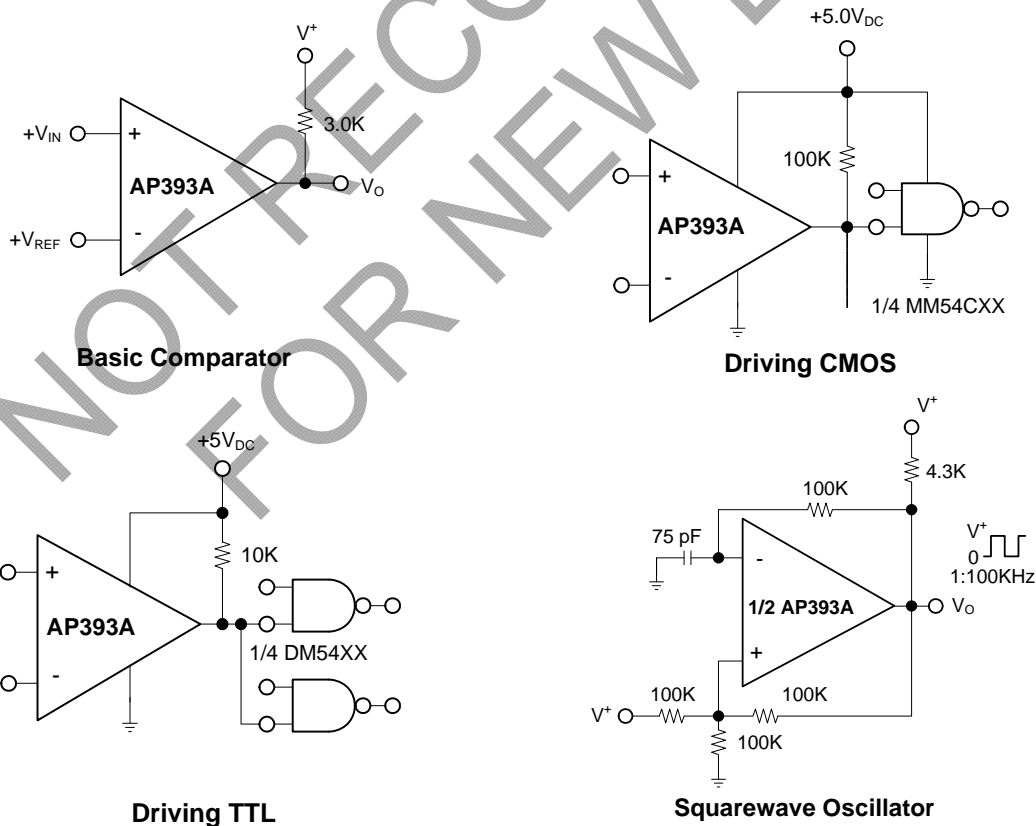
NOT RECOMMENDED FOR NEW DESIGN

$V^+$

3.0K

$+V_{IN}$

+

AP393A

$V_O$

$+V_{REF}$

-

Basic Comparator

$+5.0V_{DC}$

100K

+

AP393A

-

1/4 MM54CXX

Driving CMOS

$+5V_{DC}$

10K

+

AP393A

1/4 DM54XX

-

Driving TTL

$V^+$

4.3K

100K

75 pF

-

$V^+$

0

1:100KHz

1/2 AP393A

$V_O$

+

100K

100K

$V^+$

100K

Squarewave Oscillator